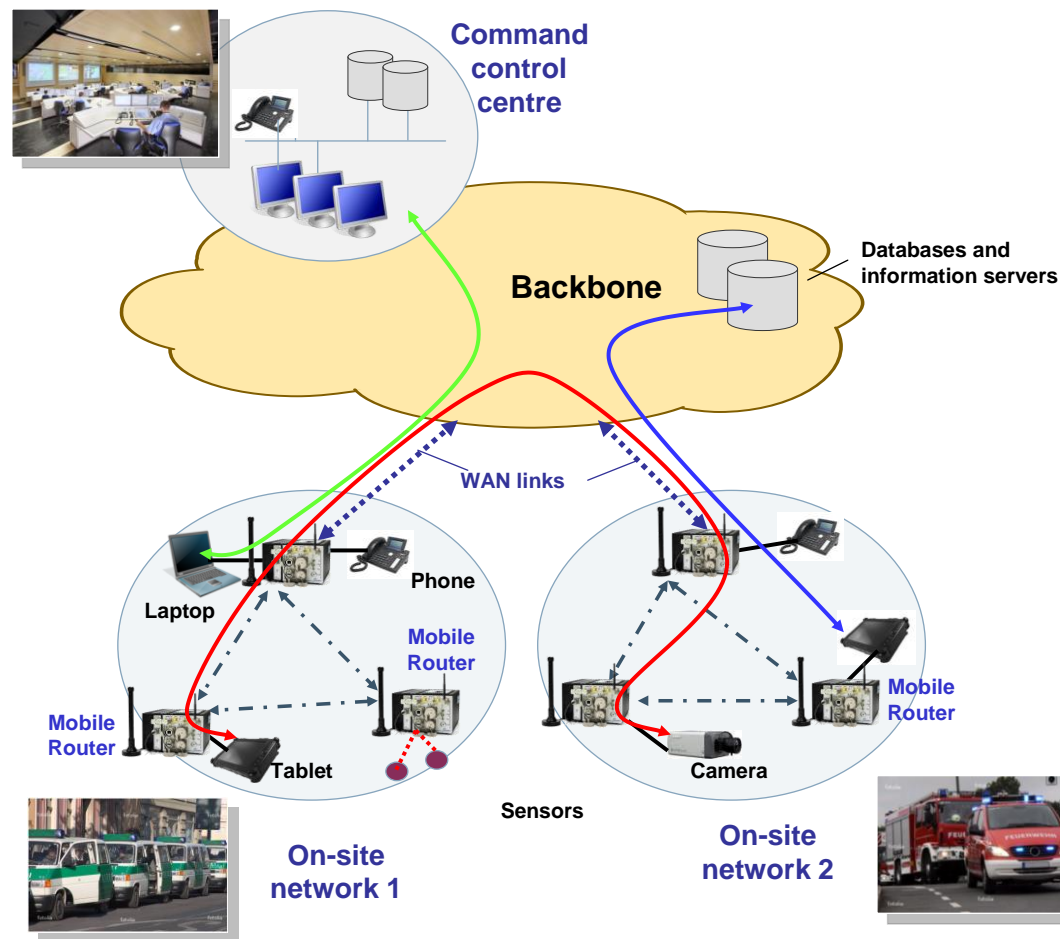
Command control centre

Databases and information servers

Backbone

WAN links

Phone

Laptop

Mobile Router

Mobile Router

Tablet

Sensors

Camera

Mobile Router

On-site network 1

On-site network 2